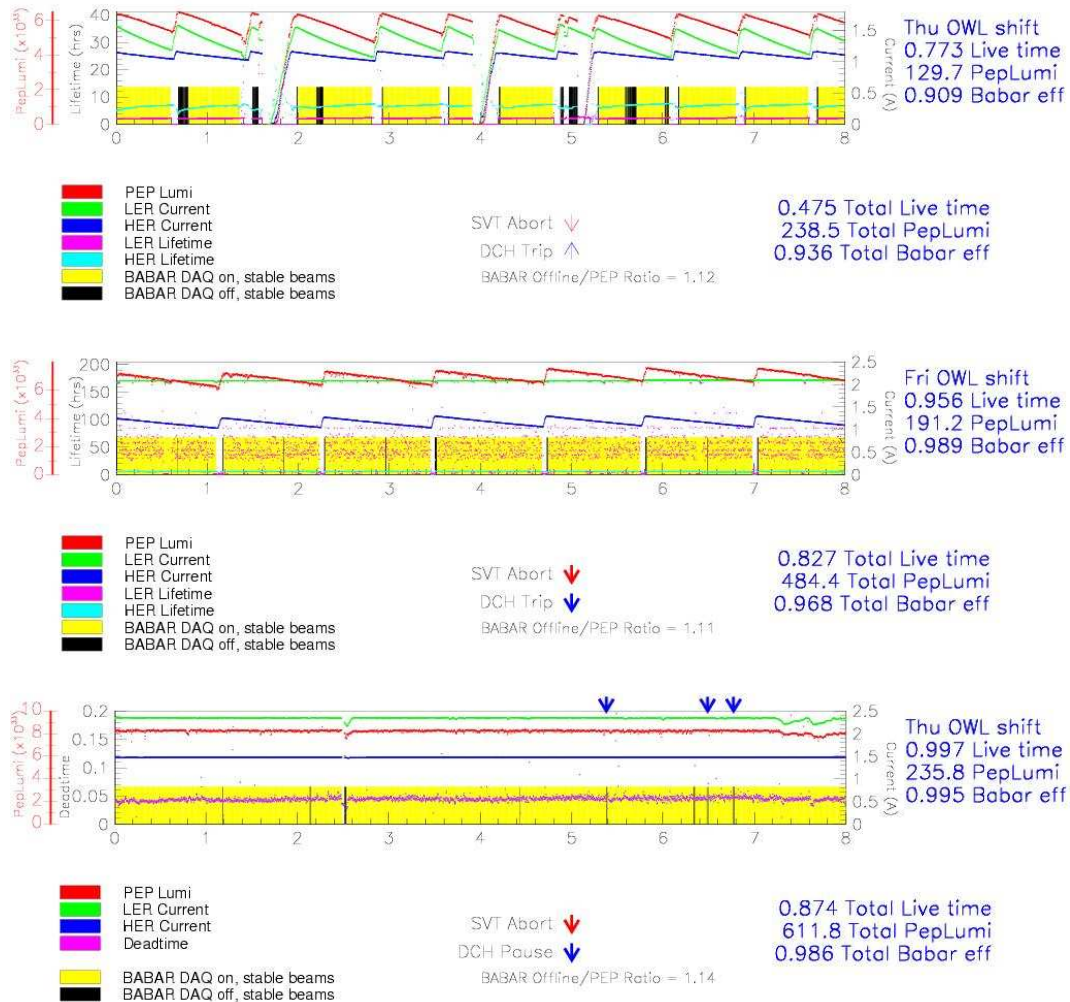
PepLumi ($x10^{33}$)
6
4
2
0
Lifetime (hrs)
40
30
20
10
0
Current (A)
1.5
1
0.5
0
0 1 2 3 4 5 6 7 8

Thu OWL shift
0.773 Live time
129.7 PepLumi
0.909 Babar eff

PEP Lumi
LER Current
HER Current
LER Lifetime
HER Lifetime
BABAR DAQ on, stable beams
BABAR DAQ off, stable beams

SVT Abort
DCH Trip
BABAR Offline/PEP Ratio = 1.12

0.475 Total Live time
238.5 Total PepLumi
0.936 Total Babar eff

PepLumi ($x10^{33}$)
6
4
2
0
Lifetime (hrs)
200
150
100
50
0
Current (A)
2.5
2
1.5
1
0.5
0
0 1 2 3 4 5 6 7 8

Fri OWL shift
0.956 Live time
191.2 PepLumi
0.989 Babar eff

PEP Lumi
LER Current
HER Current
LER Lifetime
HER Lifetime
BABAR DAQ on, stable beams
BABAR DAQ off, stable beams

SVT Abort
DCH Trip
BABAR Offline/PEP Ratio = 1.11

0.827 Total Live time
484.4 Total PepLumi
0.968 Total Babar eff

PepLumi ($x10^{33}$)
10
8
6
4
2
0
Deadtime
0.2
0.15
0.1
0.05
0
Current (A)
2.5
2
1.5
1
0.5
0
0 1 2 3 4 5 6 7 8

Thu OWL shift
0.997 Live time
235.8 PepLumi
0.995 Babar eff

PEP Lumi
LER Current
HER Current
Deadtime

BABAR DAQ on, stable beams
BABAR DAQ off, stable beams

SVT Abort
DCH Pause
BABAR Offline/PEP Ratio = 1.14

0.874 Total Live time
611.8 Total PepLumi
0.986 Total Babar eff